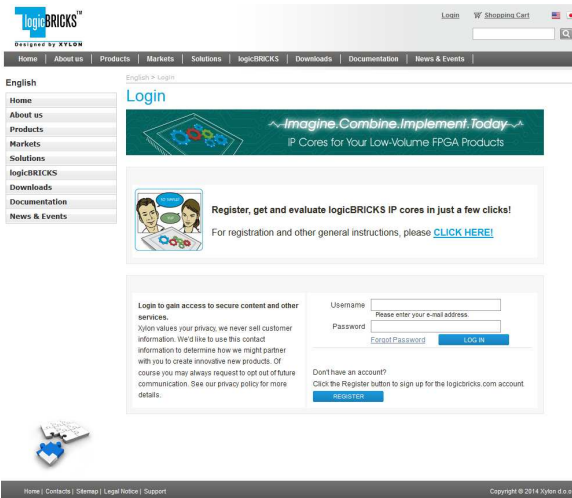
logicBRICKS™
Designed by XYLON

Login Shopping Cart

Home | About us | Products | Markets | Solutions | logicBRICKS | Downloads | Documentation | News & Events

English

Home
About us
Products
Markets
Solutions
logicBRICKS
Downloads
Documentation
News & Events

English > Login

Login

Imagine.Combine.Implement.Today
IP Cores for Your Low-Volume FPGA Products

Register, get and evaluate logicBRICKS IP cores in just a few clicks!

For registration and other general instructions, please CLICK HERE!

Login to gain access to secure content and other services.
Xylon values your privacy, we never sell customer information. We'd like to use this contact information to determine how we might partner with you to create innovative new products. Of course you may always request to opt out of future communication. See our privacy policy for more details.

Username
Please enter your e-mail address.
Password
Forgot Password
LOG IN

Don't have an account?
Click the Register button to sign up for the logicbricks.com account.
REGISTER

Home | Contacts | Sitemap | Legal Notice | Support

Copyright © 2014 Xylon d.o.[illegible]